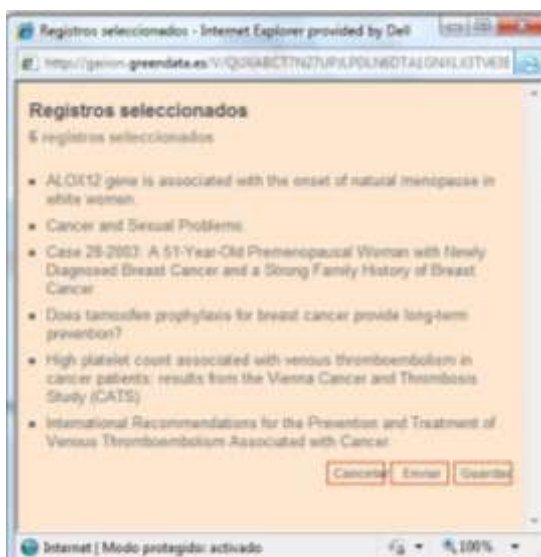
Registros seleccionados - Internet Explorer provided by Dell

http://gesion.greendata.es/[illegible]

Registros seleccionados

6 registros seleccionados

- ALOX12 gene is associated with the onset of natural menopause in white women.
- Cancer and Sexual Problems.
- Case 28-2003: A 51-Year-Old Premenopausal Woman with Newly Diagnosed Breast Cancer and a Strong Family History of Breast Cancer
- Does tamoxifen prophylaxis for breast cancer provide long-term prevention?
- High platelet count associated with venous thromboembolism in cancer patients: results from the Vienna Cancer and Thrombosis Study (CATS).
- International Recommendations for the Prevention and Treatment of Venous Thromboembolism Associated with Cancer.

Cancelar Enviar Guardar

Internet | Modo protegido: activado

100%